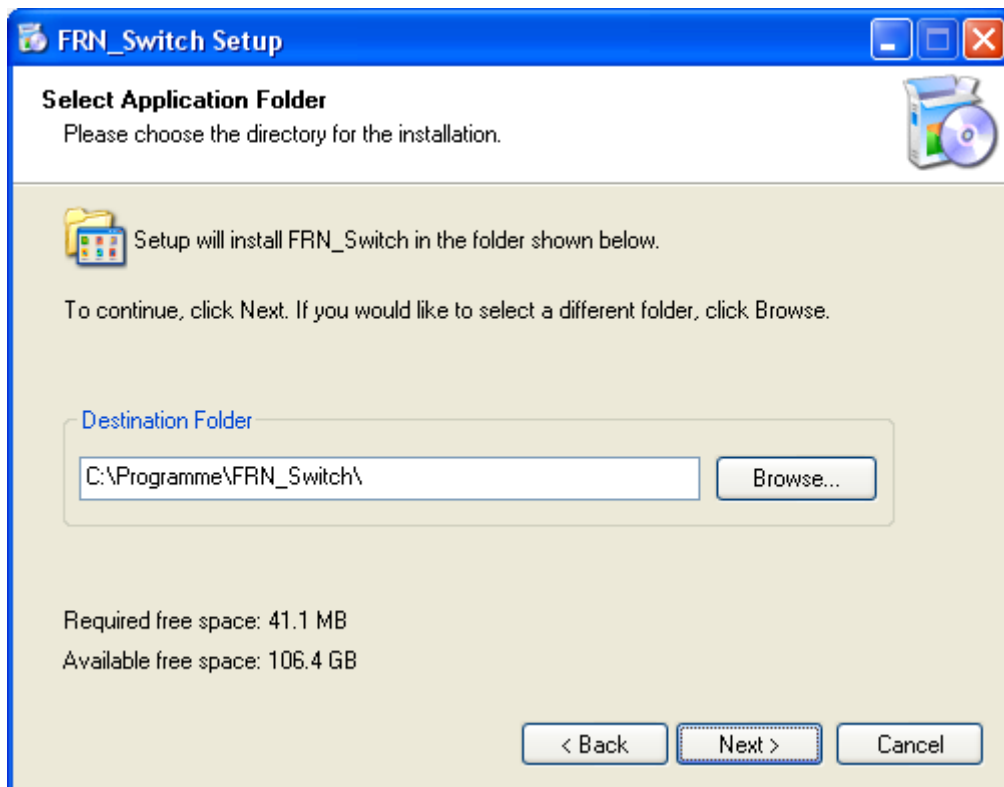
FRN_Switch Setup

Select Application Folder
Please choose the directory for the installation.

Setup will install FRN_Switch in the folder shown below.

To continue, click Next. If you would like to select a different folder, click Browse.

Destination Folder

C:\Programme\FRN_Switch\

Browse...

Required free space: 41.1 MB

Available free space: 106.4 GB

< Back

Next >

Cancel